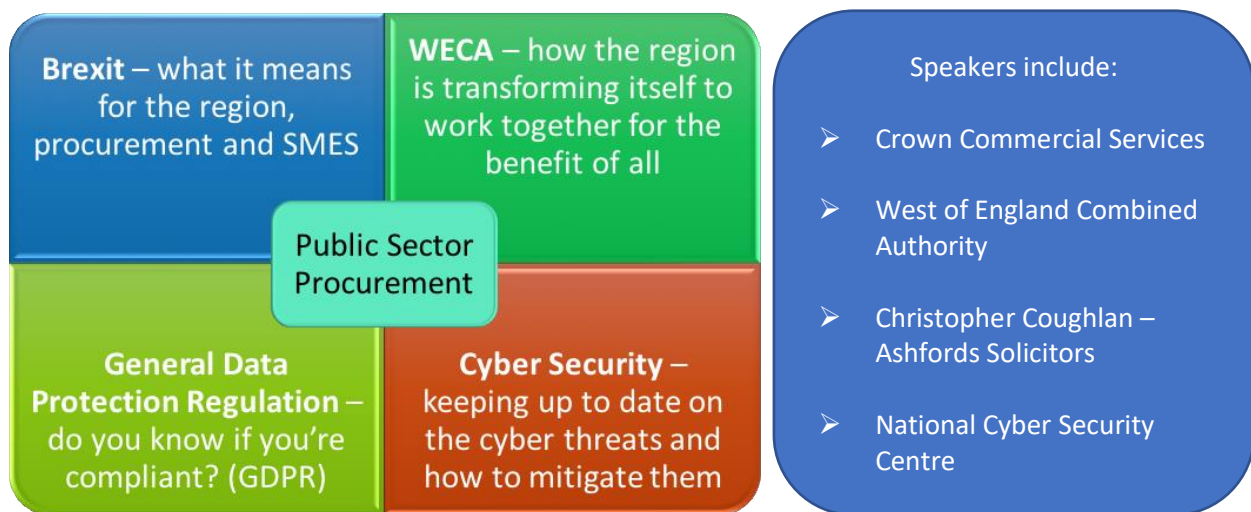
Brexit – what it means for the region, procurement and SMES

WECA – how the region is transforming itself to work together for the benefit of all

Public Sector Procurement

General Data Protection Regulation – do you know if you're compliant? (GDPR)

Cyber Security – keeping up to date on the cyber threats and how to mitigate them

Speakers include:

- Crown Commercial Services
- West of England Combined Authority
- Christopher Coughlan – Ashfords Solicitors
- National Cyber Security Centre